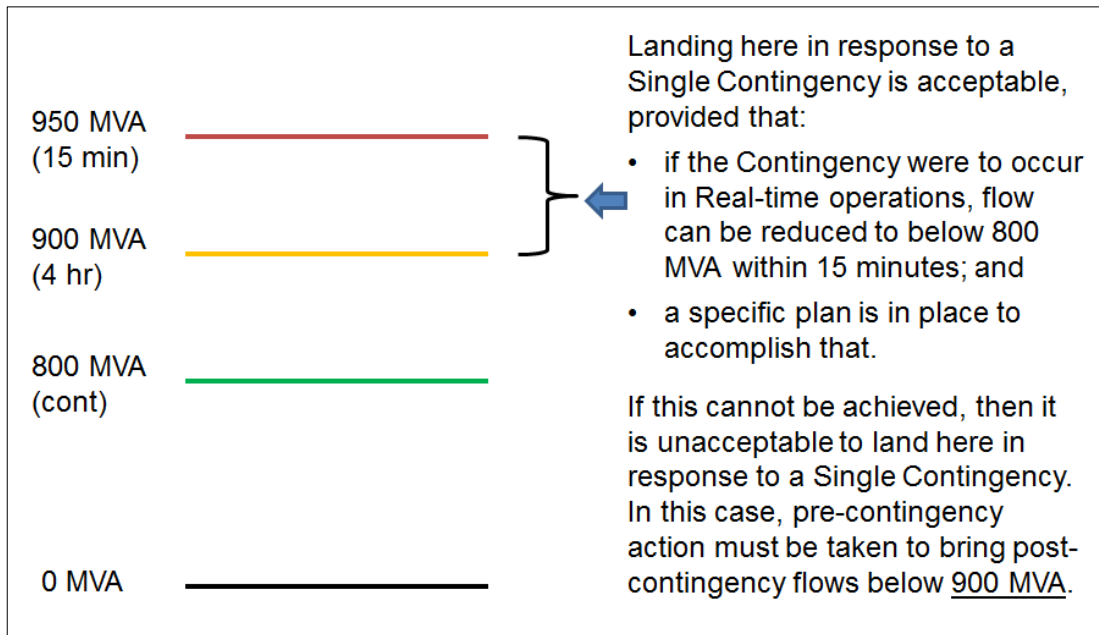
950 MVA
(15 min)

900 MVA
(4 hr)

800 MVA
(cont)

0 MVA

Landing here in response to a Single Contingency is acceptable, provided that:

• if the Contingency were to occur in Real-time operations, flow can be reduced to below 800 MVA within 15 minutes; and

• a specific plan is in place to accomplish that.

If this cannot be achieved, then it is unacceptable to land here in response to a Single Contingency. In this case, pre-contingency action must be taken to bring post-contingency flows below 900 MVA.